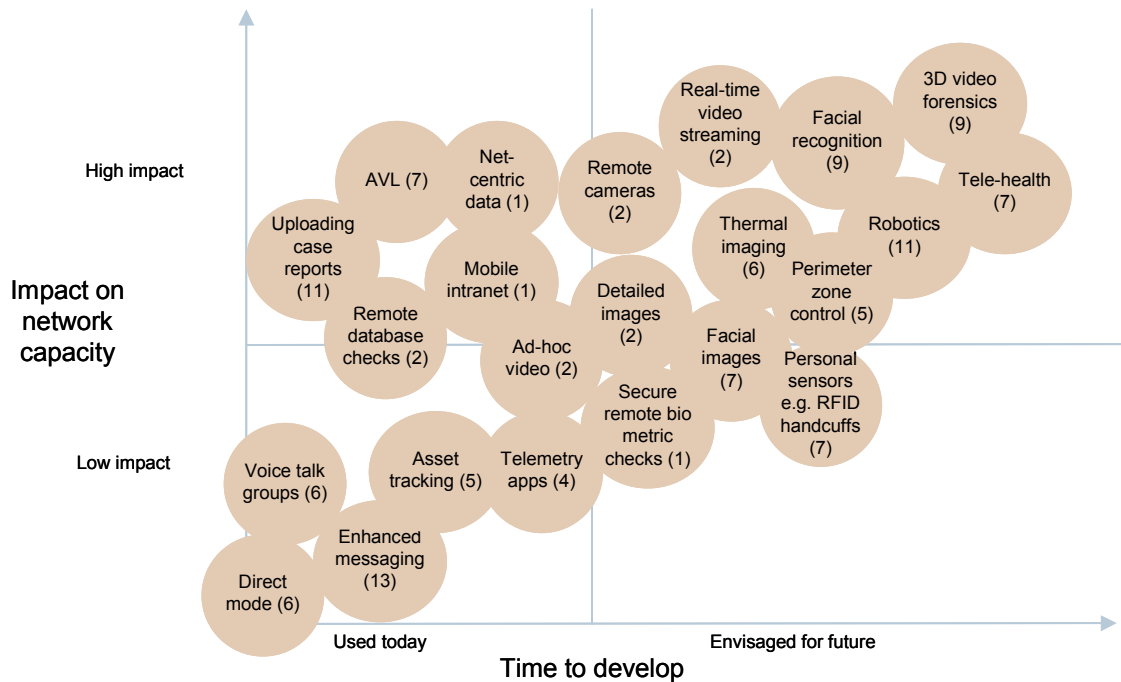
High impact

Low impact

Impact on network capacity

AVL (7)

Net-centric data (1)

Remote cameras (2)

Real-time video streaming (2)

Facial recognition (9)

3D video forensics (9)

Tele-health (7)

Uploading case reports (11)

Mobile intranet (1)

Thermal imaging (6)

Robotics (11)

Perimeter zone control (5)

Remote database checks (2)

Detailed images (2)

Ad-hoc video (2)

Facial images (7)

Personal sensors e.g. RFID handcuffs (7)

Secure remote bio metric checks (1)

Voice talk groups (6)

Asset tracking (5)

Telemetry apps (4)

Enhanced messaging (13)

Direct mode (6)

Used today

Envisaged for future

Time to develop